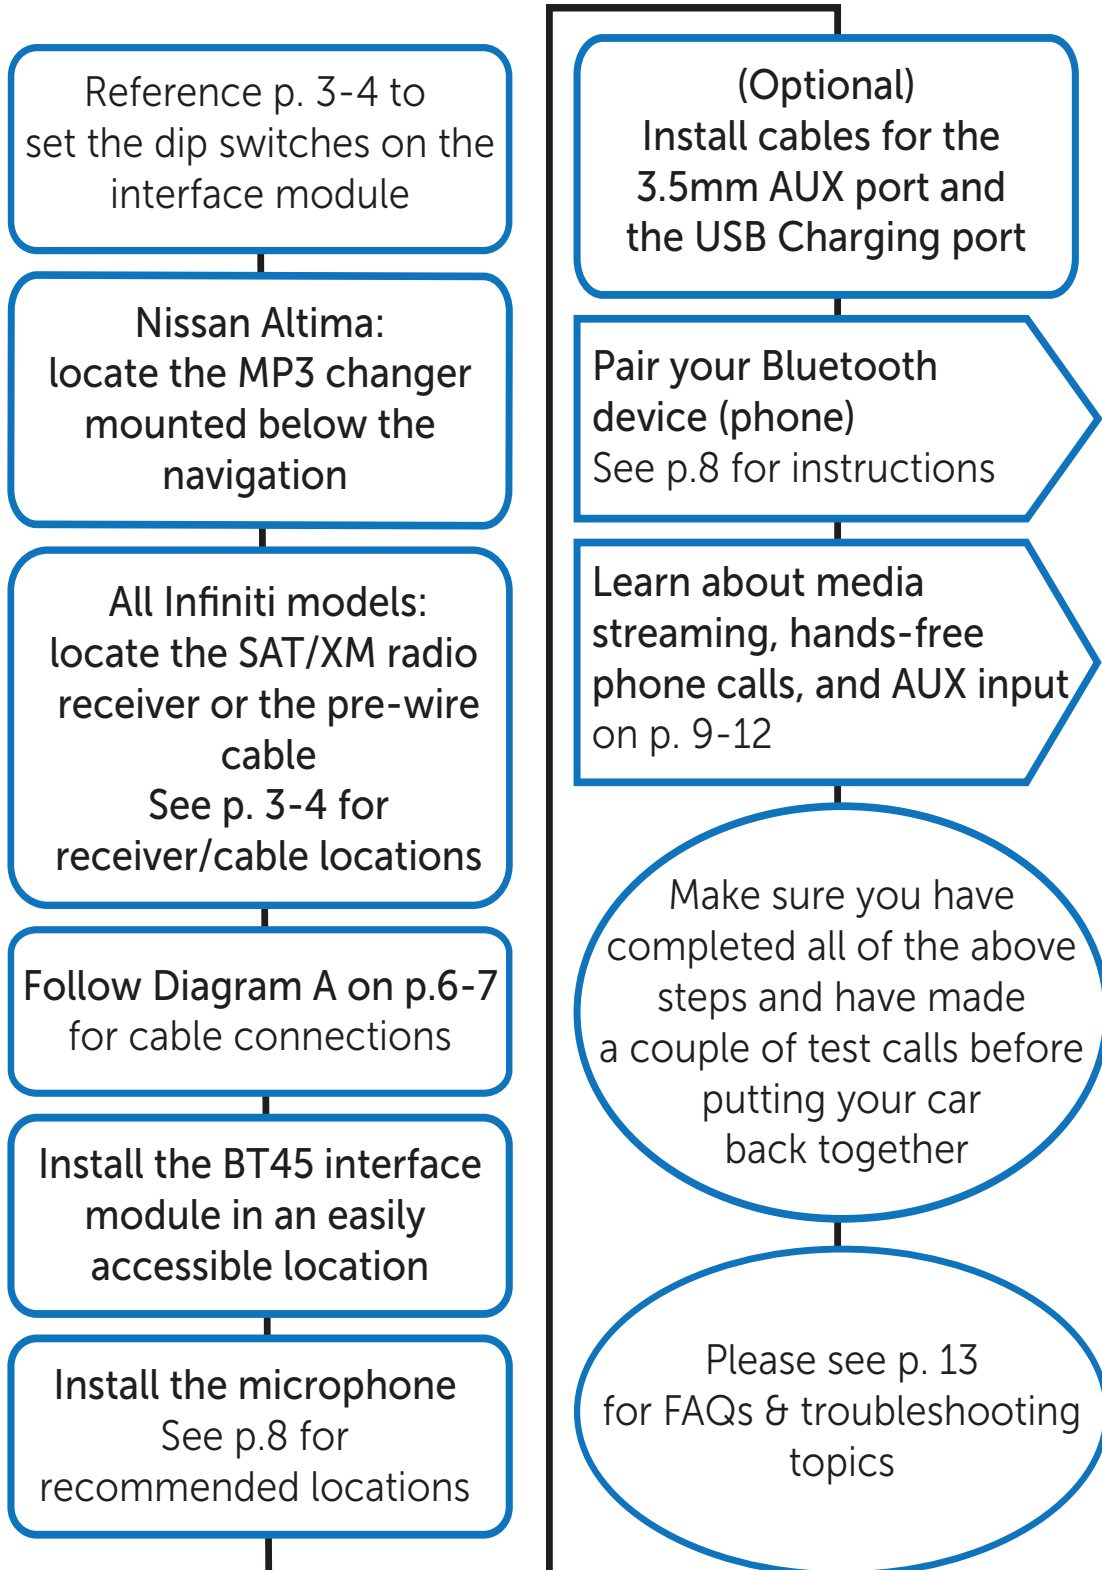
Reference p. 3-4 to set the dip switches on the interface module

Nissan Altima: locate the MP3 changer mounted below the navigation

All Infiniti models: locate the SAT/XM radio receiver or the pre-wire cable
See p. 3-4 for receiver/cable locations

Follow Diagram A on p.6-7 for cable connections

Install the BT45 interface module in an easily accessible location

Install the microphone
See p.8 for recommended locations

(Optional)
Install cables for the 3.5mm AUX port and the USB Charging port

Pair your Bluetooth device (phone)
See p.8 for instructions

Learn about media streaming, hands-free phone calls, and AUX input on p. 9-12

Make sure you have completed all of the above steps and have made a couple of test calls before putting your car back together

Please see p. 13 for FAQs & troubleshooting topics